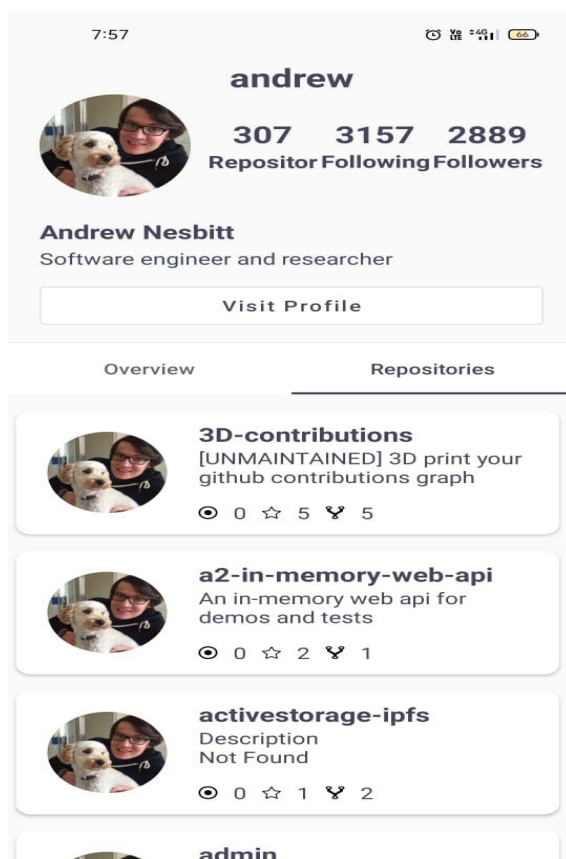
7:57

66

andrew

307 3157 2889
Repositor Following Followers

Andrew Nesbitt
Software engineer and researcher

Visit Profile

Overview

Repositories

3D-contributions
[UNMAINTAINED] 3D print your github contributions graph
0 5 5

a2-in-memory-web-api
An in-memory web api for demos and tests
0 2 1

activestorage-ipfs
Description
Not Found
0 1 2

admin